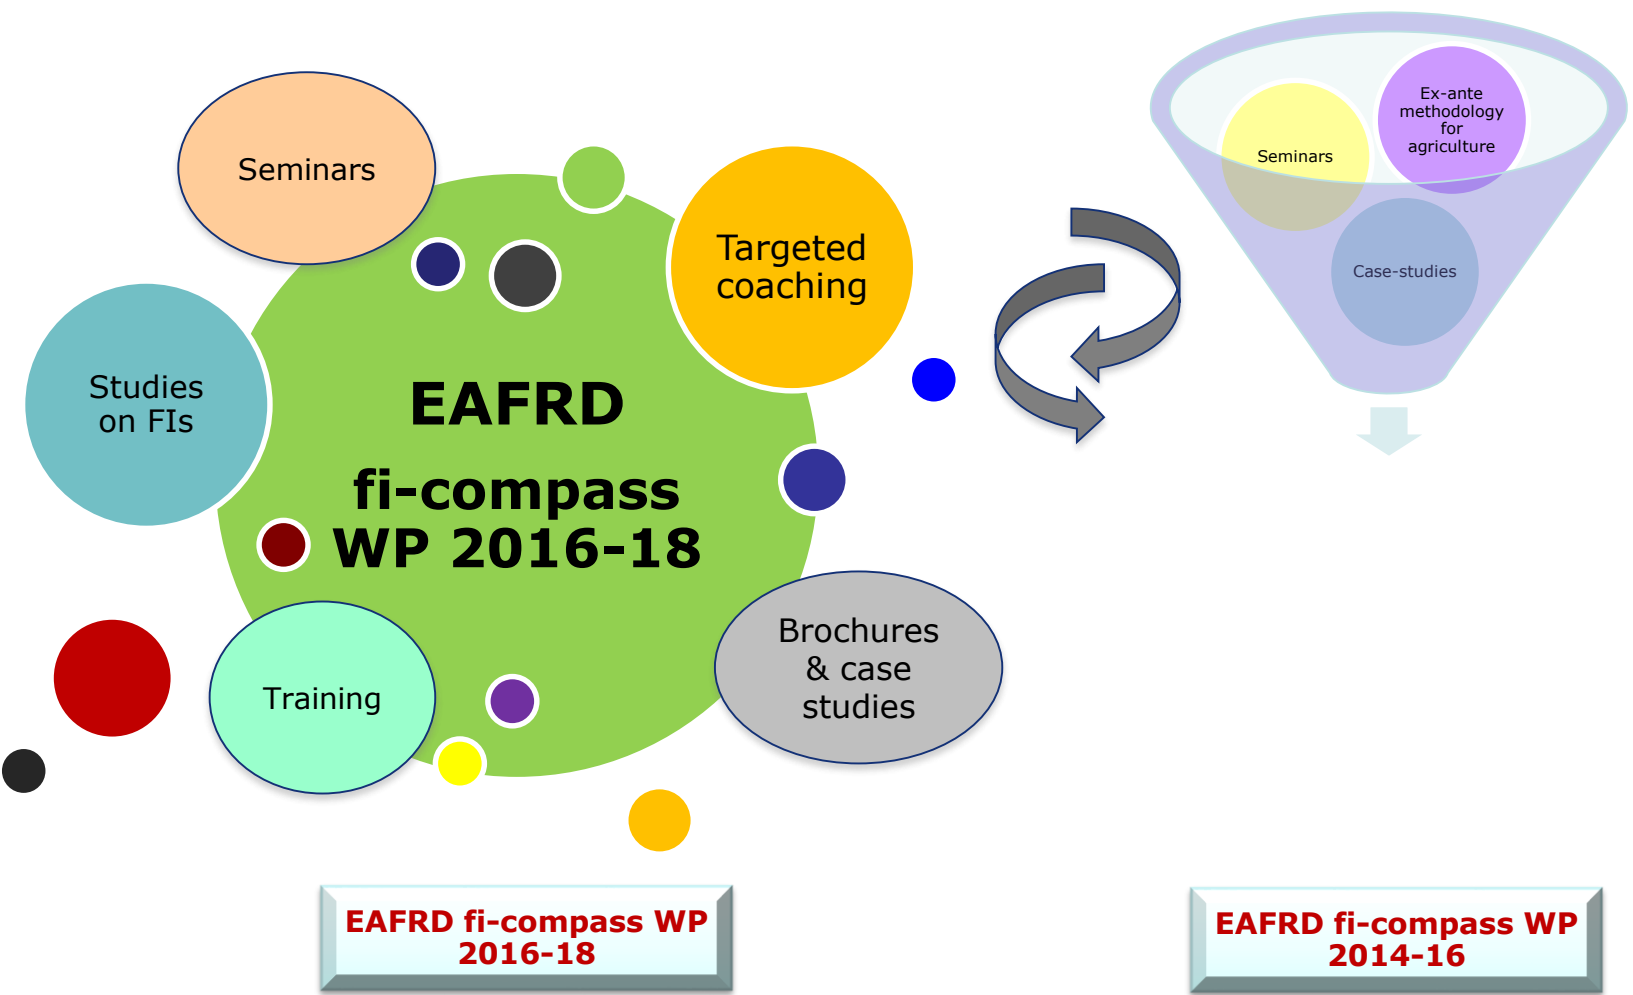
Seminars

Targeted coaching

Studies on FIs

EAFRD

fi-compass WP 2016-18

Training

Brochures & case studies

Seminars

Ex-ante methodology for agriculture

Case-studies

EAFRD fi-compass WP 2016-18

EAFRD fi-compass WP 2014-16